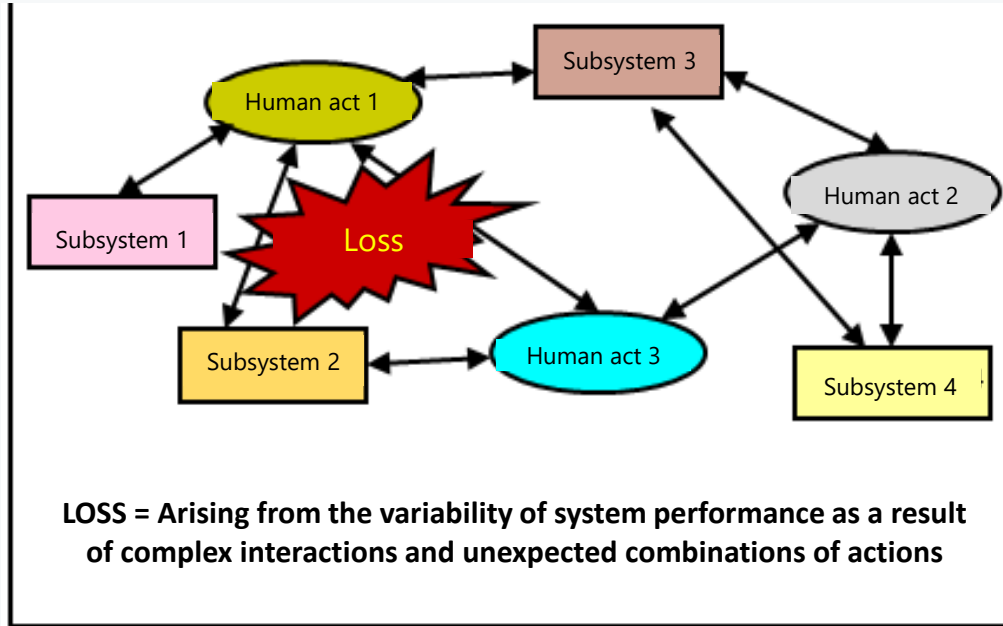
Subsystem 3

Human act 1

Human act 2

Subsystem 1

Loss

Subsystem 2

Human act 3

Subsystem 4

LOSS = Arising from the variability of system performance as a result of complex interactions and unexpected combinations of actions